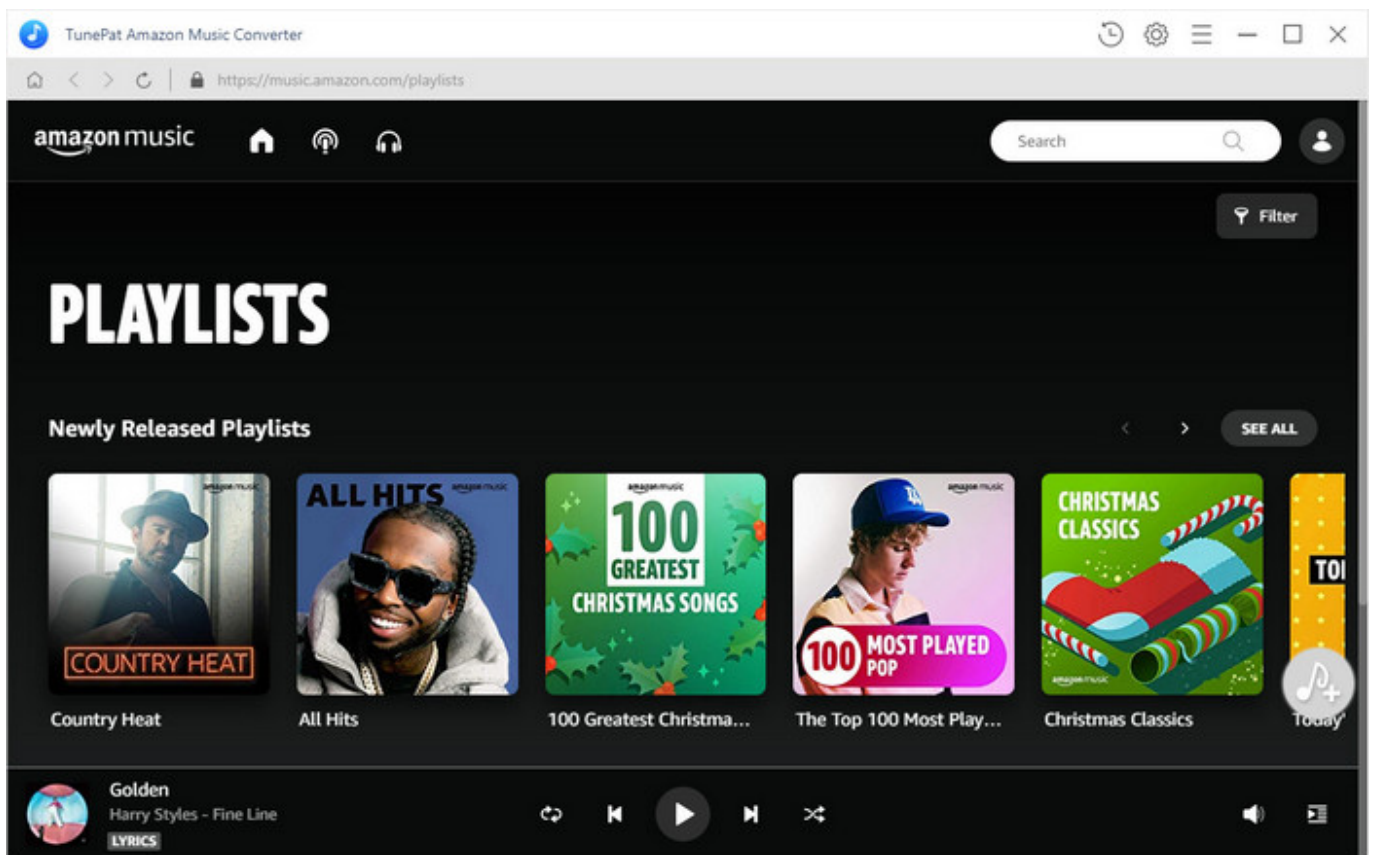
TunePat Amazon Music Converter

https://music.amazon.com/playlists

amazon music

Search

Filter

PLAYLISTS

Newly Released Playlists

SEE ALL

amazon music
COUNTRY HEAT

ALL HITS amazon music

amazon music
100 GREATEST CHRISTMAS SONGS

amazon music
100 MOST PLAYED POP

CHRISTMAS CLASSICS
amazon music

TO

Country Heat

All Hits

100 Greatest Christma...

The Top 100 Most Play...

Christmas Classics

Today'

Golden
Harry Styles - Fine Line
LYRICS